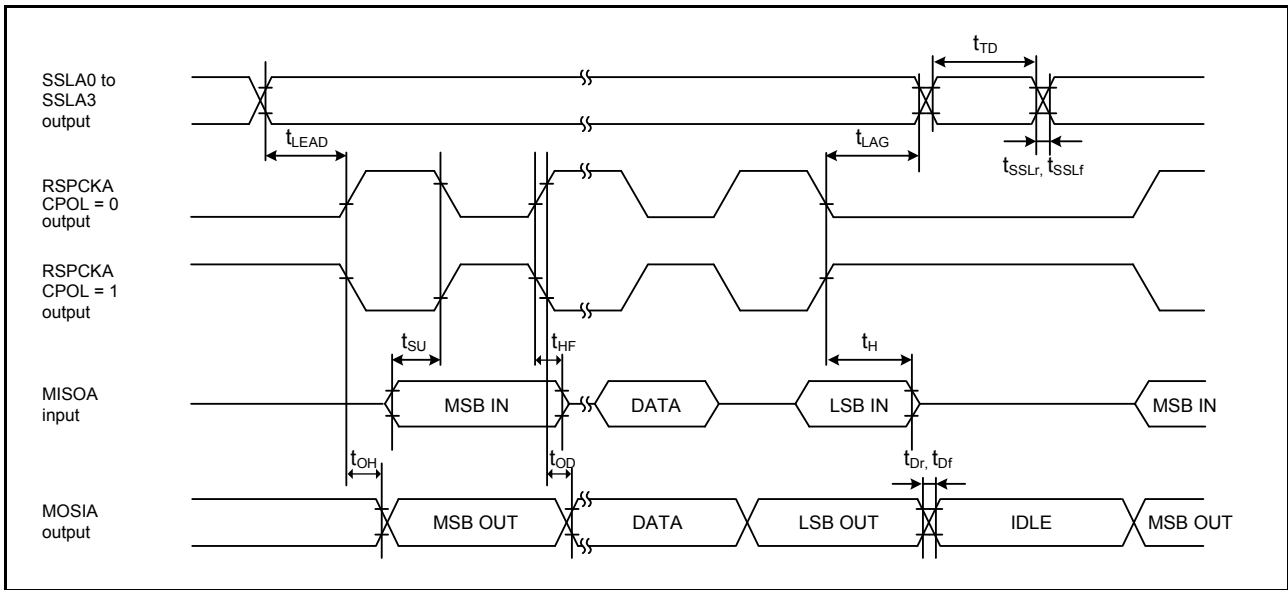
SSLA0 to SSLA3 output

$t_{TD}$

$t_{LEAD}$

$t_{LAG}$

$t_{SSLr}$, $t_{SSLf}$

RSPCKA CPOL = 0 output

RSPCKA CPOL = 1 output

$t_{SU}$

$t_{HF}$

$t_{H}$

MISOA input

MSB IN

DATA

LSB IN

MSB IN

$t_{OH}$

$t_{OD}$

$t_{Dr}$, $t_{Df}$

MOSIA output

MSB OUT

DATA

LSB OUT

IDLE

MSB OUT